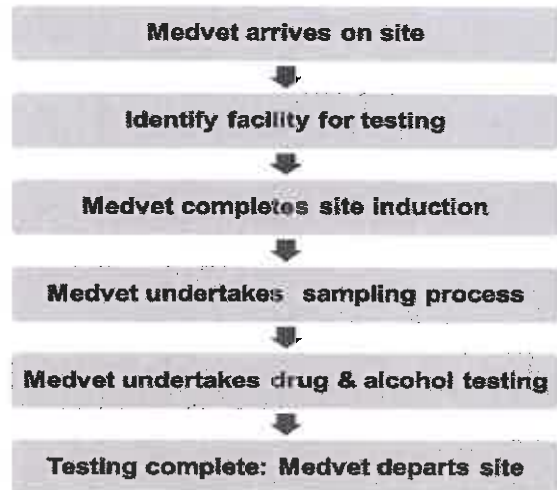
Medvet arrives on site

Identify facility for testing

Medvet completes site induction

Medvet undertakes sampling process

Medvet undertakes drug & alcohol testing

Testing complete: Medvet departs site